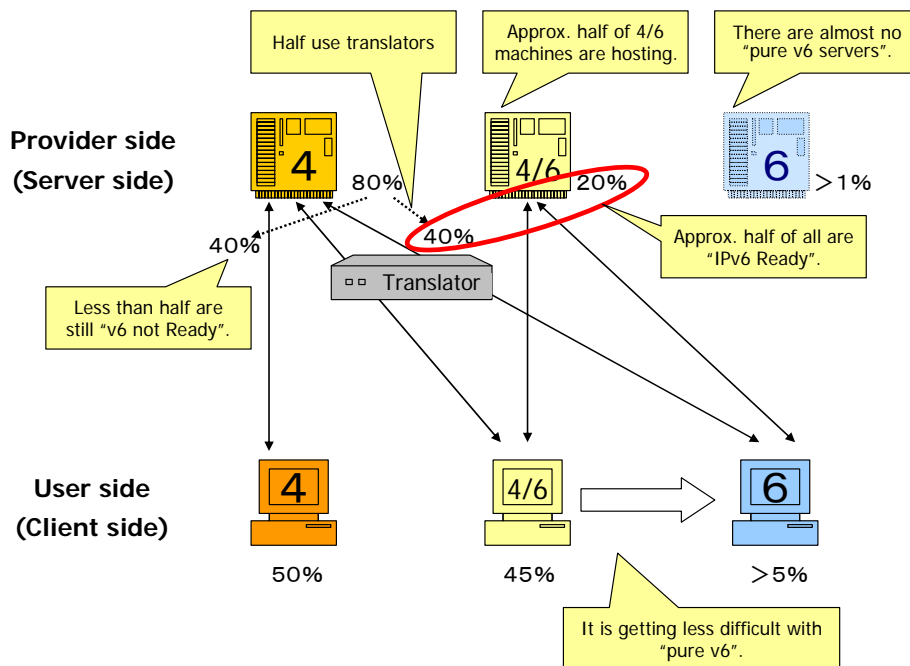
Half use translators

Approx. half of 4/6 machines are hosting.

There are almost no "pure v6 servers".

Provider side (Server side)

4

80%

4/6

20%

6

＞1%

40%

40%

Approx. half of all are "IPv6 Ready".

Translator

Less than half are still "v6 not Ready".

User side (Client side)

4

4/6

6

50%

45%

＞5%

It is getting less difficult with "pure v6".